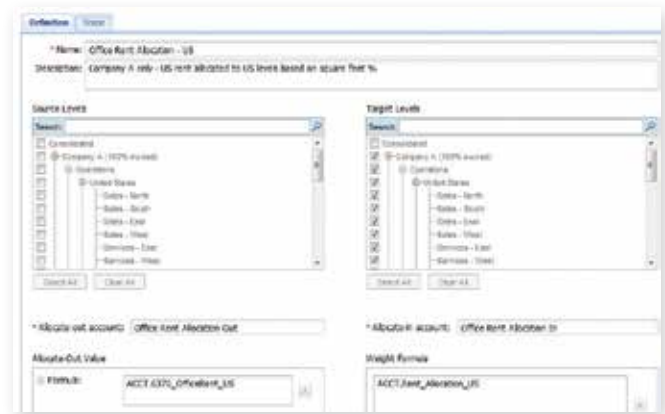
Definition | Share

* Name: Office Rent Allocation - US

Description: Company A only - US rent allocated to US levels based on square feet %

Source Levels

Search:

Consolidated
Company A (100% owned)
Operations
United States
Sales - North
Sales - South
Sales - East
Sales - West
Services - East
Services - West

Select All | Clear All

Target Levels

Search:

Consolidated
Company A (100% owned)
Operations
United States
Sales - North
Sales - South
Sales - East
Sales - West
Services - East
Services - West

Select All | Clear All

* Allocate-out account: Office Rent Allocation Out

* Allocate-in account: Office Rent Allocation In

Allocate-Out Value

Formula: ACCT.6371_OfficeRent_US

Weight Formula

ACCT.Rent_Allocation_US